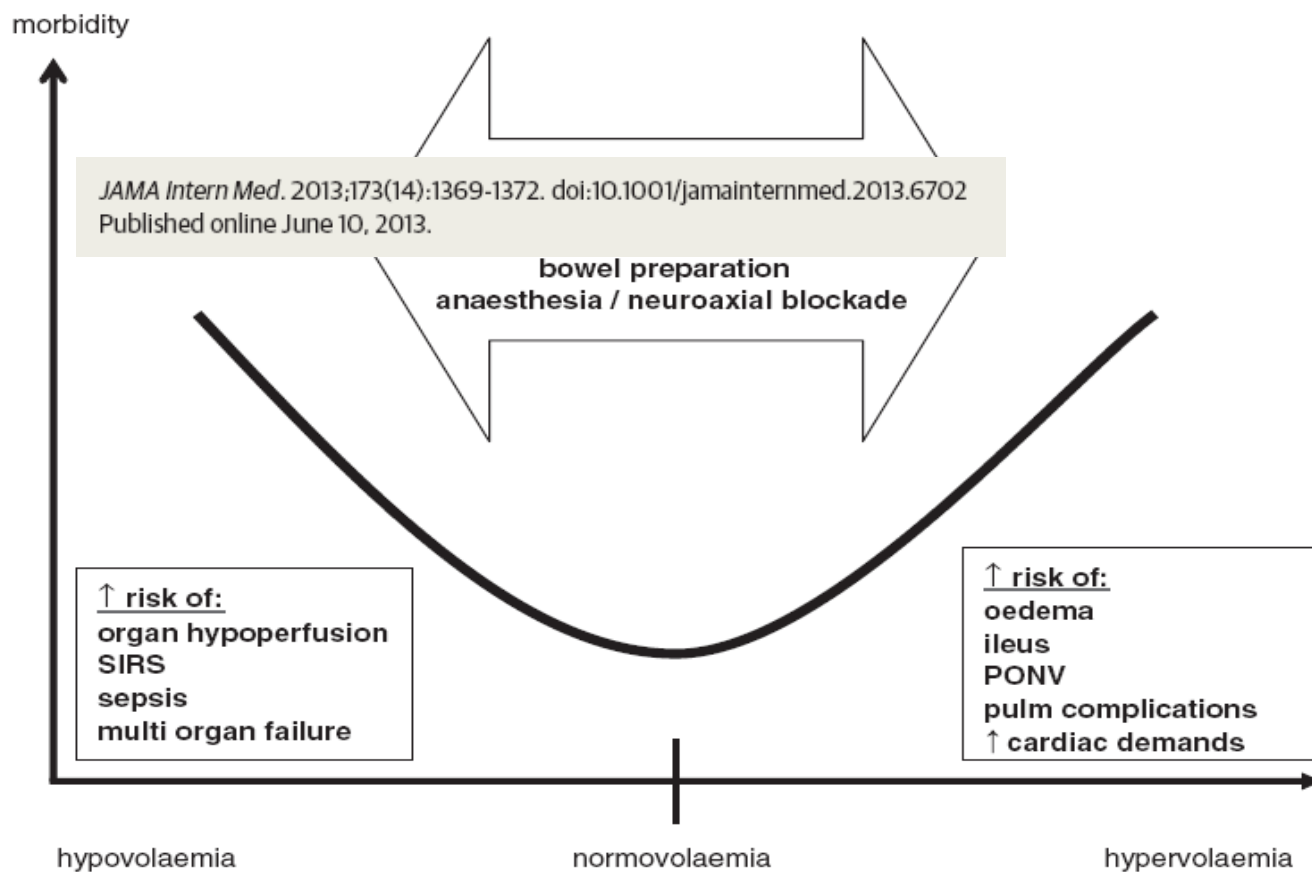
morbidity

JAMA Intern Med. 2013;173(14):1369-1372. doi:10.1001/jamainternmed.2013.6702
Published online June 10, 2013.

bowel preparation
anaesthesia / neuroaxial blockade

↑ risk of:
organ hypoperfusion
SIRS
sepsis
multi organ failure

↑ risk of:
oedema
ileus
PONV
pulm complications
↑ cardiac demands

hypovolaemia

normovolaemia

hypervolaemia